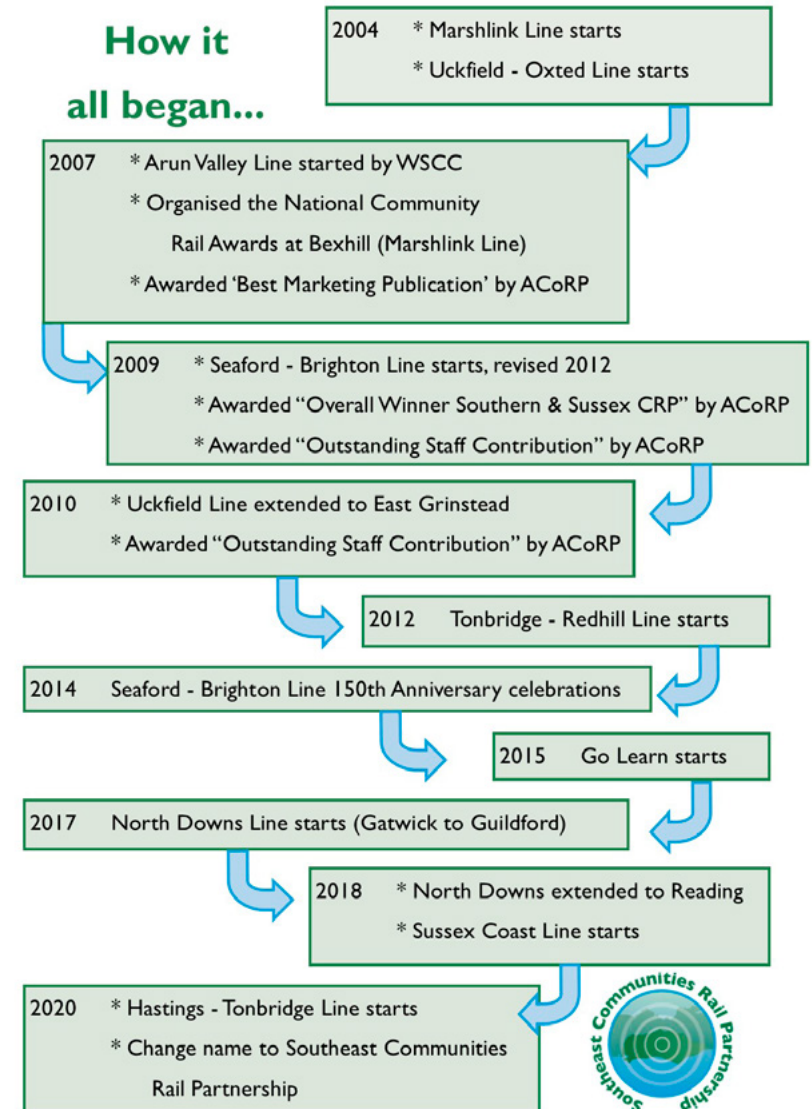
How it all began...

2004 * Marshlink Line starts
* Uckfield - Oxted Line starts

2007 * Arun Valley Line started by WSCC
* Organised the National Community Rail Awards at Bexhill (Marshlink Line)
* Awarded 'Best Marketing Publication' by ACoRP

2009 * Seaford - Brighton Line starts, revised 2012
* Awarded "Overall Winner Southern & Sussex CRP" by ACoRP
* Awarded "Outstanding Staff Contribution" by ACoRP

2010 * Uckfield Line extended to East Grinstead
* Awarded "Outstanding Staff Contribution" by ACoRP

2012 Tonbridge - Redhill Line starts

2014 Seaford - Brighton Line 150th Anniversary celebrations

2015 Go Learn starts

2017 North Downs Line starts (Gatwick to Guildford)

2018 * North Downs extended to Reading
* Sussex Coast Line starts

2020 * Hastings - Tonbridge Line starts
* Change name to Southeast Communities Rail Partnership

Southeast Communities Rail Partnership